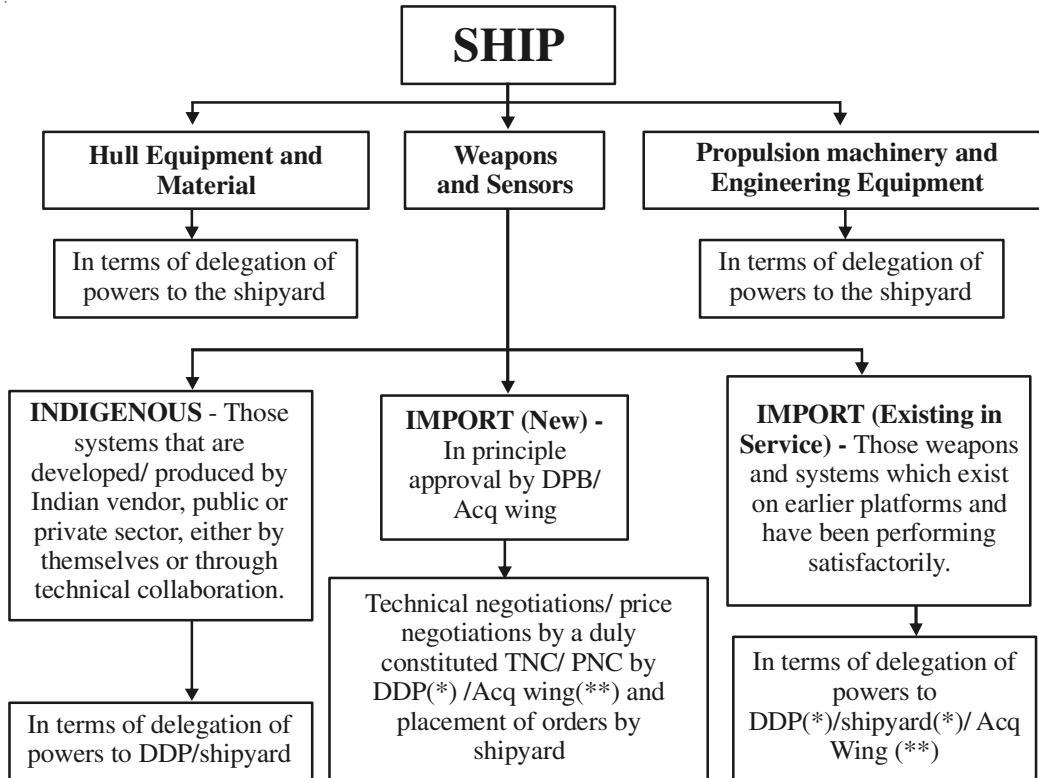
SHIP

Hull Equipment and Material

Weapons and Sensors

Propulsion machinery and Engineering Equipment

In terms of delegation of powers to the shipyard

In terms of delegation of powers to the shipyard

INDIGENOUS - Those systems that are developed/ produced by Indian vendor, public or private sector, either by themselves or through technical collaboration.

IMPORT (New) - In principle approval by DPB/ Acq wing

IMPORT (Existing in Service) - Those weapons and systems which exist on earlier platforms and have been performing satisfactorily.

Technical negotiations/ price negotiations by a duly constituted TNC/ PNC by DDP(*) /Acq wing(**) and placement of orders by shipyard

In terms of delegation of powers to DDP(*)/shipyard(*)/ Acq Wing (**)

In terms of delegation of powers to DDP/shipyard